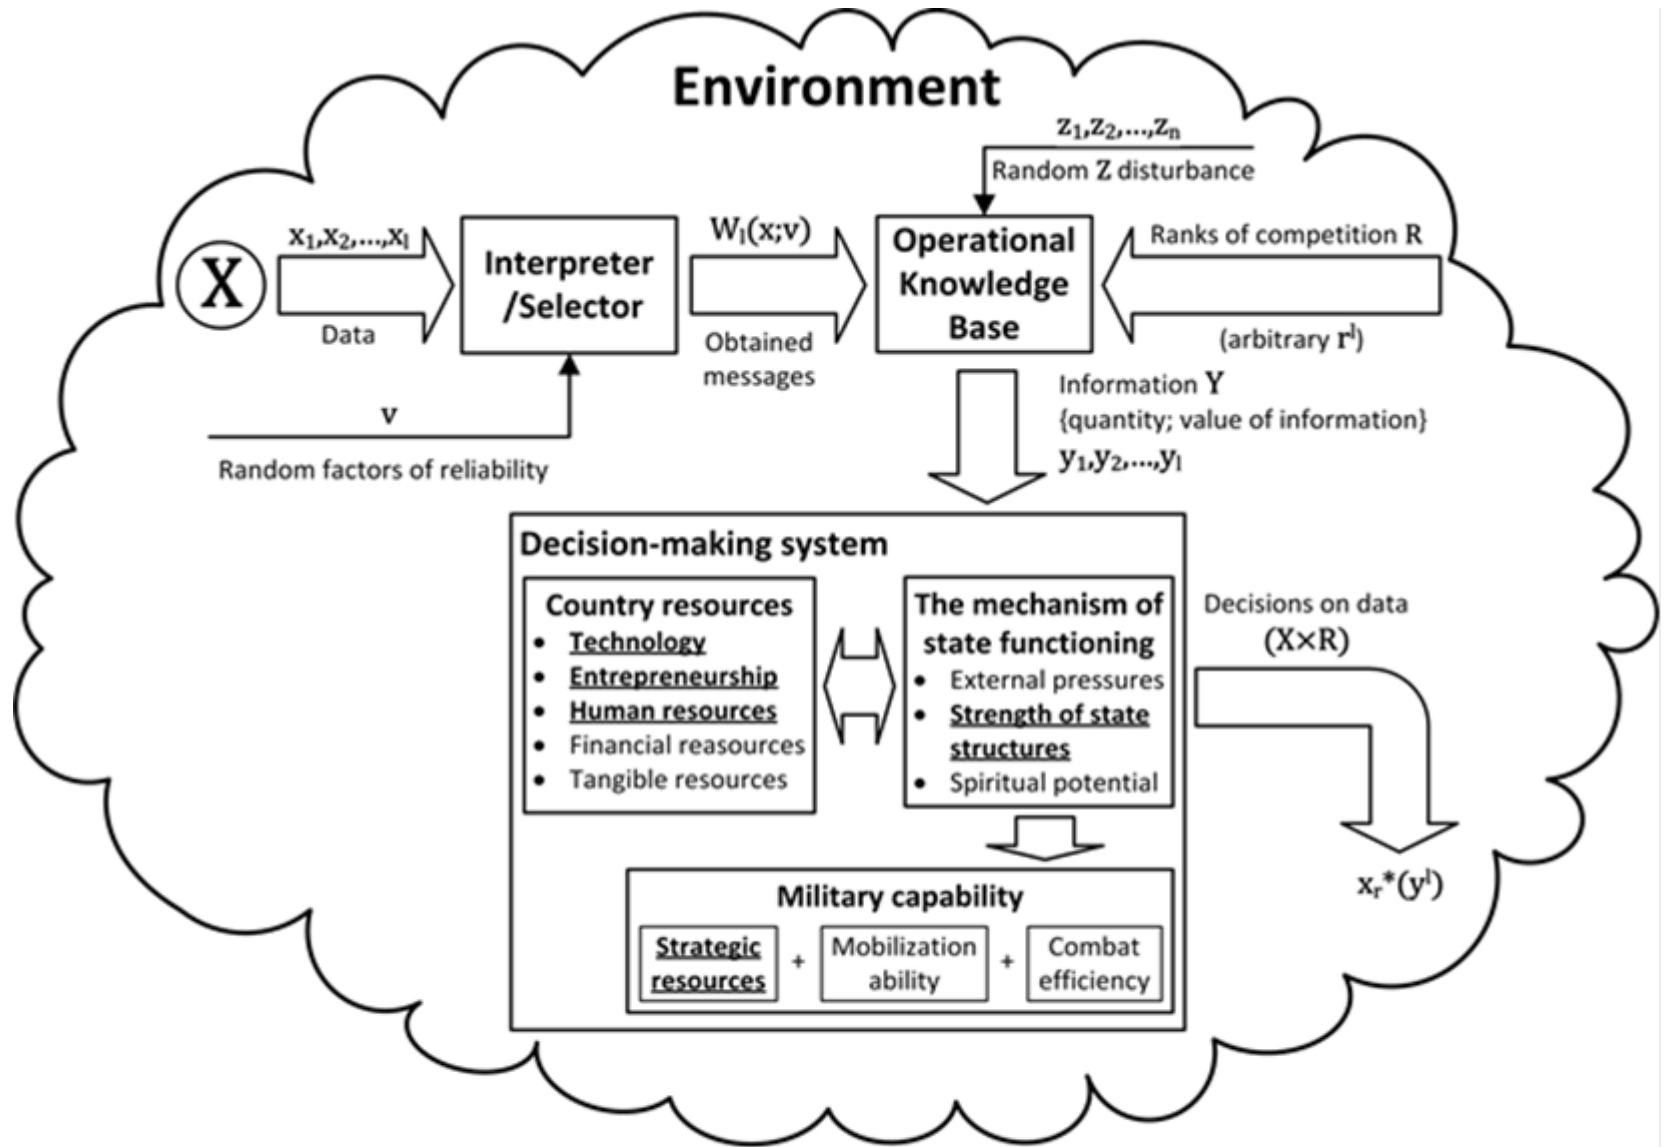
Environment

$z_1, z_2, ..., z_n$

Random Z disturbance

X

$x_1, x_2, ..., x_l$

Data

Interpreter /Selector

v

Random factors of reliability

$W_l(x;v)$

Obtained messages

Operational Knowledge Base

Ranks of competition R

(arbitrary $r^l$)

Information Y
{quantity; value of information}
$y_1, y_2, ..., y_l$

Decision-making system

Country resources
• Technology
• Entrepreneurship
• Human resources
• Financial reasources
• Tangible resources

The mechanism of state functioning
• External pressures
• Strength of state structures
• Spiritual potential

Military capability

Strategic resources + Mobilization ability + Combat efficiency

Decisions on data
$(X \times R)$

$x_r^*(y^l)$